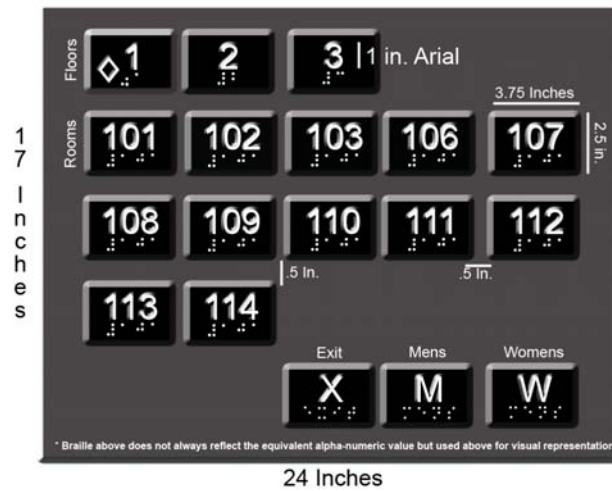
17 Inches

Floors

◊1

2

3

1 in. Arial

3.75 Inches

Rooms

101

102

103

106

107

2.5 in.

108

109

110

111

112

.5 In.

.5 In.

113

114

Exit

Mens

Womens

X

M

W

* Braille above does not always reflect the equivalent alpha-numeric value but used above for visual representation

24 Inches